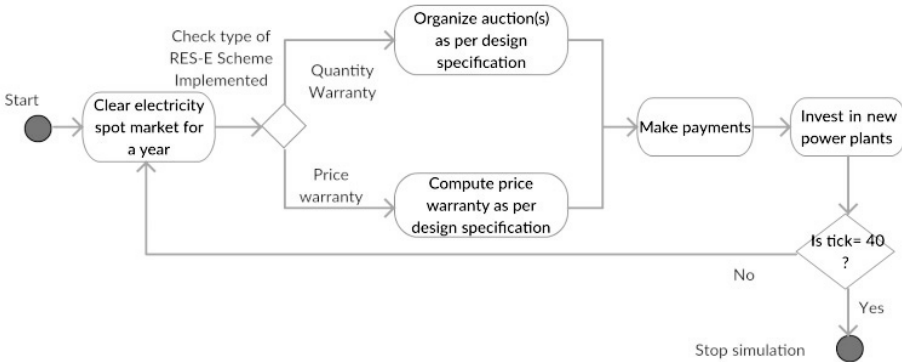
Start

Clear electricity spot market for a year

Check type of RES-E Scheme Implemented

Quantity Warranty

Organize auction(s) as per design specification

Price warranty

Compute price warranty as per design specification

Make payments

Invest in new power plants

Is tick= 40 ?

No

Yes

Stop simulation